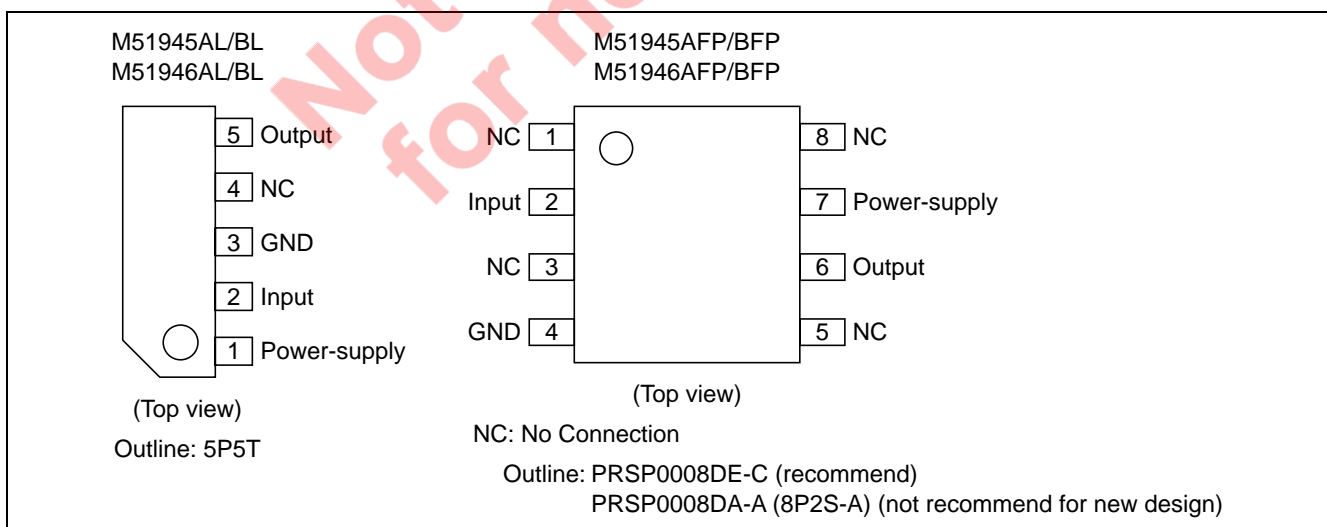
Not for new

M51945AL/BL
M51946AL/BL

5 Output
4 NC
3 GND
2 Input
1 Power-supply

(Top view)
Outline: 5P5T

M51945AFP/BFP
M51946AFP/BFP

NC 1
Input 2
NC 3
GND 4

8 NC
7 Power-supply
6 Output
5 NC

(Top view)

NC: No Connection

Outline: PRSP0008DE-C (recommend)
PRSP0008DA-A (8P2S-A) (not recommend for new design)